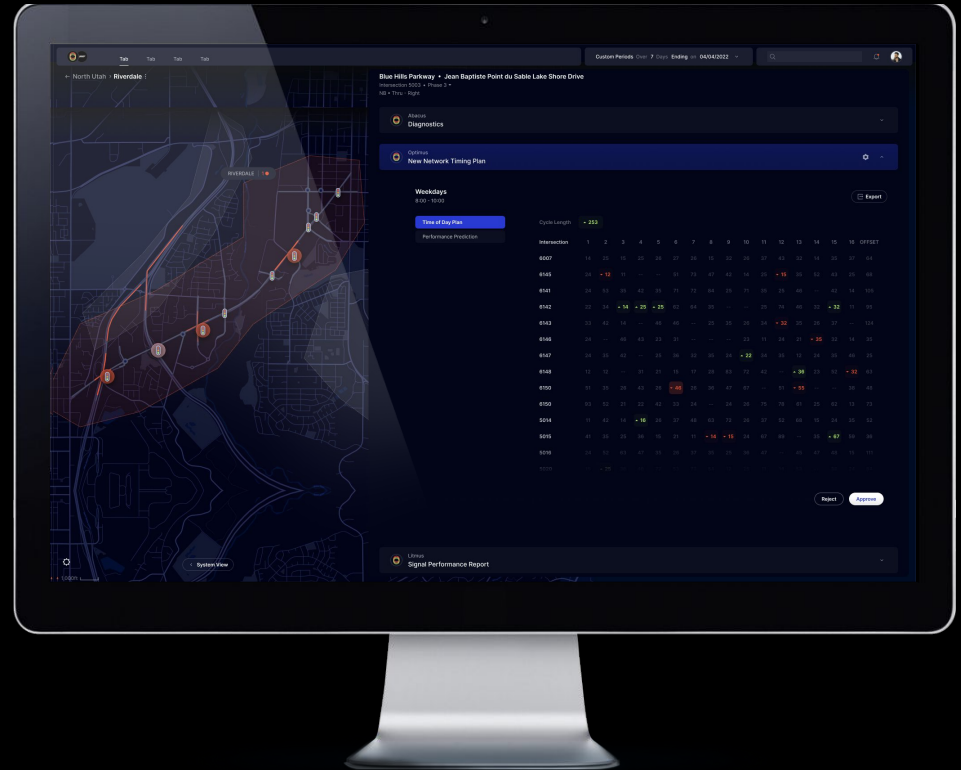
Tab Tab Tab Tab

Custom Periods Over 7 Days Ending on 04/04/2022

← North Utah › Riverdale ⋮

RIVERDALE

Blue Hills Parkway • Jean Baptiste Point du Sable Lake Shore Drive

Intersection 5003 • Phase 2
NB • Thru • Right

Atlanus
Diagnostics

Optimus
New Network Timing Plan

Weekdays
8:00 - 10:00

Export

Time of Day Plan

Performance Prediction

Cycle Length 253

Intersection 1 2 3 4 5 6 7 8 9 10 11 12 13 14 15 16 OFFSET

6007
6145
6141
6142
6143
6146
6147
6148
6150
6150
5014
5015
5016

Reject Approve

System View

Utinus
Signal Performance Report